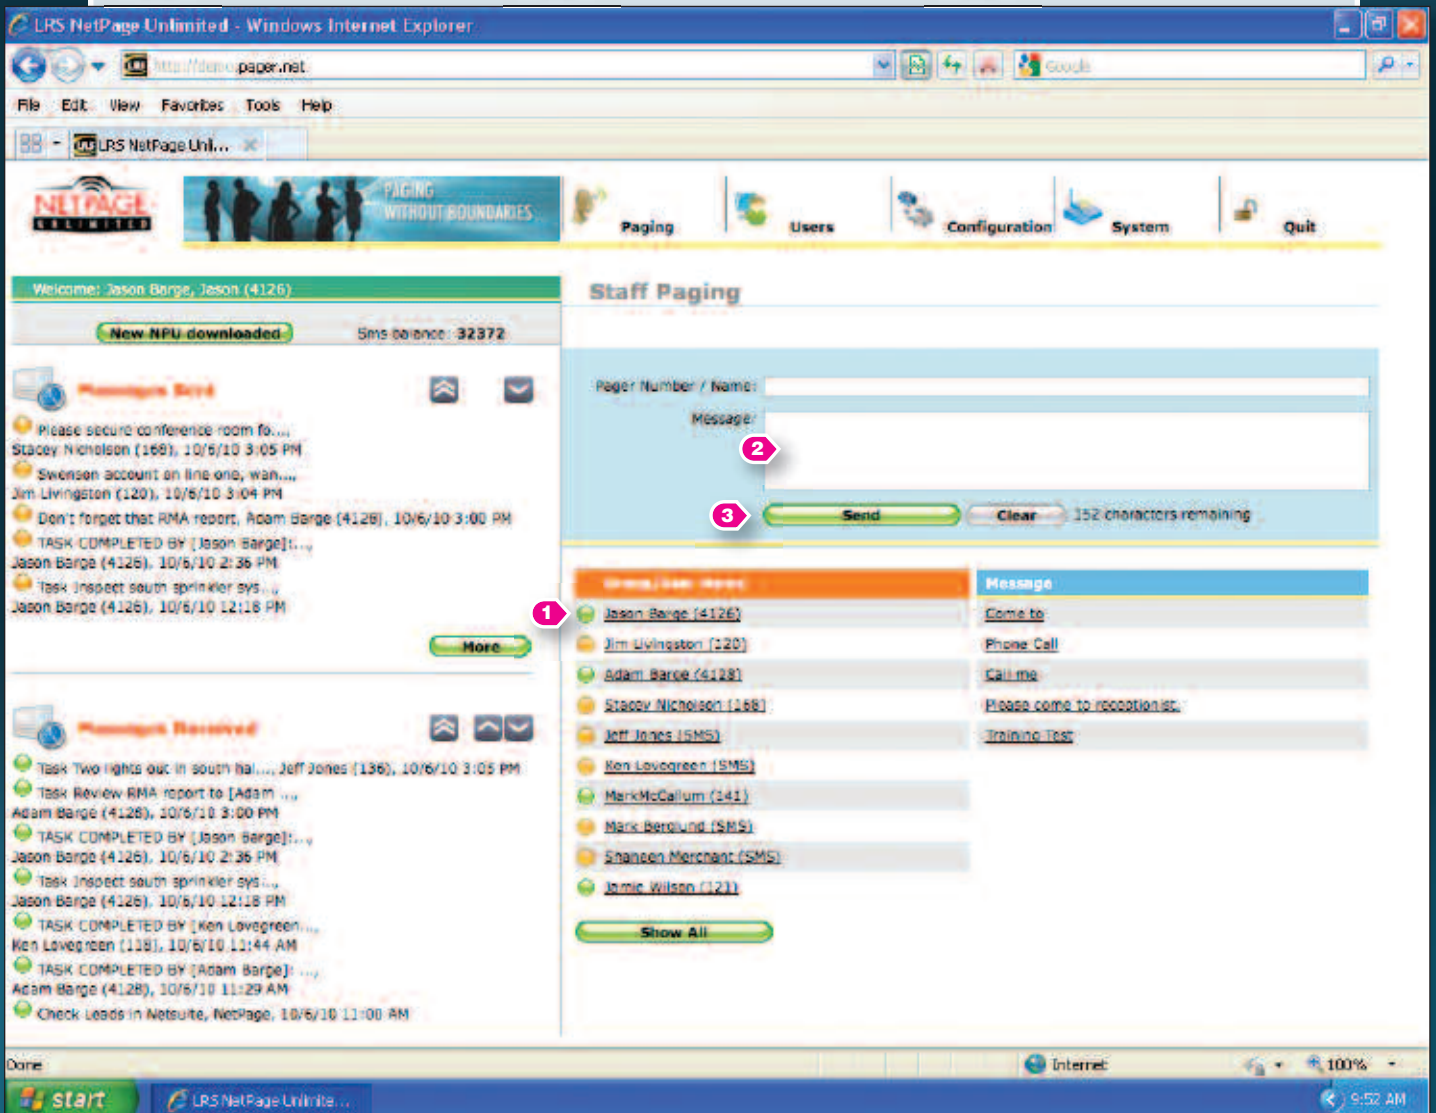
LRS NetPage Unlimited - Windows Internet Explorer

http://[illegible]pager.net

Google

File Edit View Favorites Tools Help

LRS NetPage Unl...

NETPAGE UNLIMITED

PAGING WITHOUT BOUNDARIES

Paging Users Configuration System Quit

Welcome: Jason Barge, Jason (4126)

New NPU downloaded

Sms balance: 32372

Messages Sent

Please secure conference room fo...
Stacey Nicholson (168), 10/6/10 3:05 PM
Swenson account on line one, wan...
Jim Livingston (120), 10/6/10 3:04 PM
Don't forget that RMA report, Adam Barge (4128), 10/6/10 3:00 PM
TASK COMPLETED BY [Jason Barge]:...
Jason Barge (4126), 10/6/10 2:36 PM
Task Inspect south sprinkler sys...
Jason Barge (4126), 10/6/10 12:18 PM

More

Messages Received

Task Two lights out in south hal..., Jeff Jones (136), 10/6/10 3:05 PM
Task Review RMA report to [Adam ...
Adam Barge (4128), 10/6/10 3:00 PM
TASK COMPLETED BY [Jason Barge]:...
Jason Barge (4126), 10/6/10 2:36 PM
Task Inspect south sprinkler sys...
Jason Barge (4126), 10/6/10 12:18 PM
TASK COMPLETED BY [Ken Lovegreen...
Ken Lovegreen (118), 10/6/10 11:44 AM
TASK COMPLETED BY [Adam Barge]: ...
Adam Barge (4128), 10/6/10 11:29 AM
Check Leads in Netsuite, NetPage, 10/6/10 11:00 AM

Staff Paging

Pager Number / Name:

Message:

2

3

Send Clear 152 characters remaining

| Group/User Name | Message |
|---|---|
| 1 Jason Barge (4126) | Come to |
| Jim Livingston (120) | Phone Call |
| Adam Barge (4128) | Call me |
| Stacey Nicholson (168) | Please come to receptionist. |
| Jeff Jones (SMS) | Training Test |
| Ken Lovegreen (SMS) | |
| MarkMcCallum (141) | |
| Mark Berglund (SMS) | |
| Shannon Merchant (SMS) | |
| Jamie Wilson (121) | |

Show All

Done

Internet

100%

start

LRS NetPage Unlimite...

9:52 AM